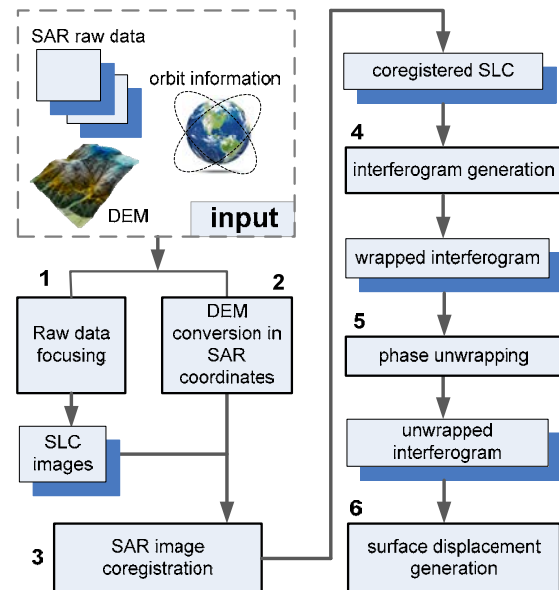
SAR raw data

orbit information

DEM

input

1

Raw data focusing

2

DEM conversion in SAR coordinates

SLC images

3

SAR image coregistration

coregistered SLC

4

interferogram generation

wrapped interferogram

5

phase unwrapping

unwrapped interferogram

6

surface displacement generation